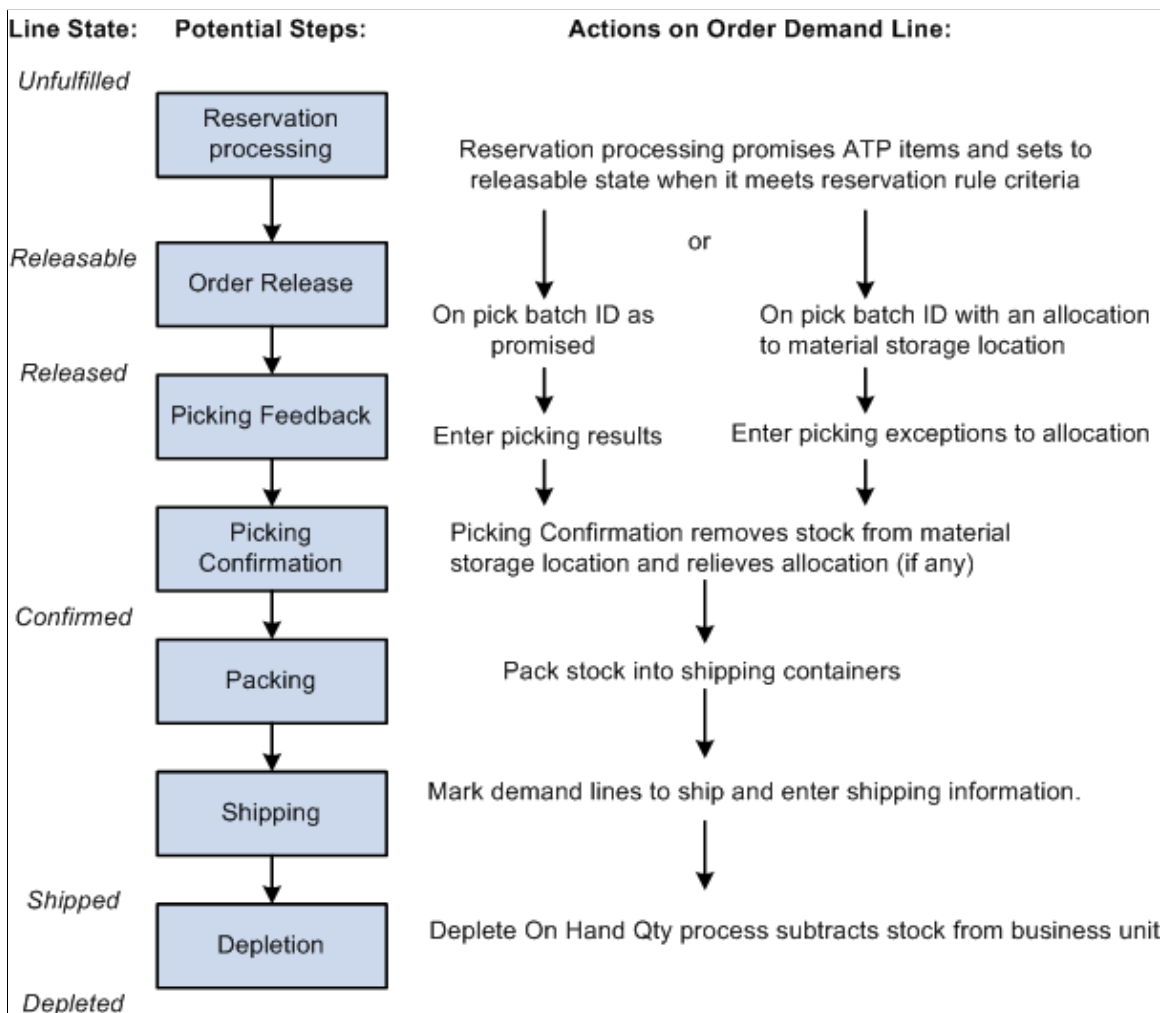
Line State: Potential Steps: Actions on Order Demand Line:

Unfulfilled

Reservation processing

Reservation processing promises ATP items and sets to releasable state when it meets reservation rule criteria

or

Releasable

Order Release

On pick batch ID as promised

On pick batch ID with an allocation to material storage location

Released

Picking Feedback

Enter picking results

Enter picking exceptions to allocation

Picking Confirmation

Picking Confirmation removes stock from material storage location and relieves allocation (if any)

Confirmed

Packing

Pack stock into shipping containers

Shipping

Mark demand lines to ship and enter shipping information.

Shipped

Depletion

Deplete On Hand Qty process subtracts stock from business unit

Depleted